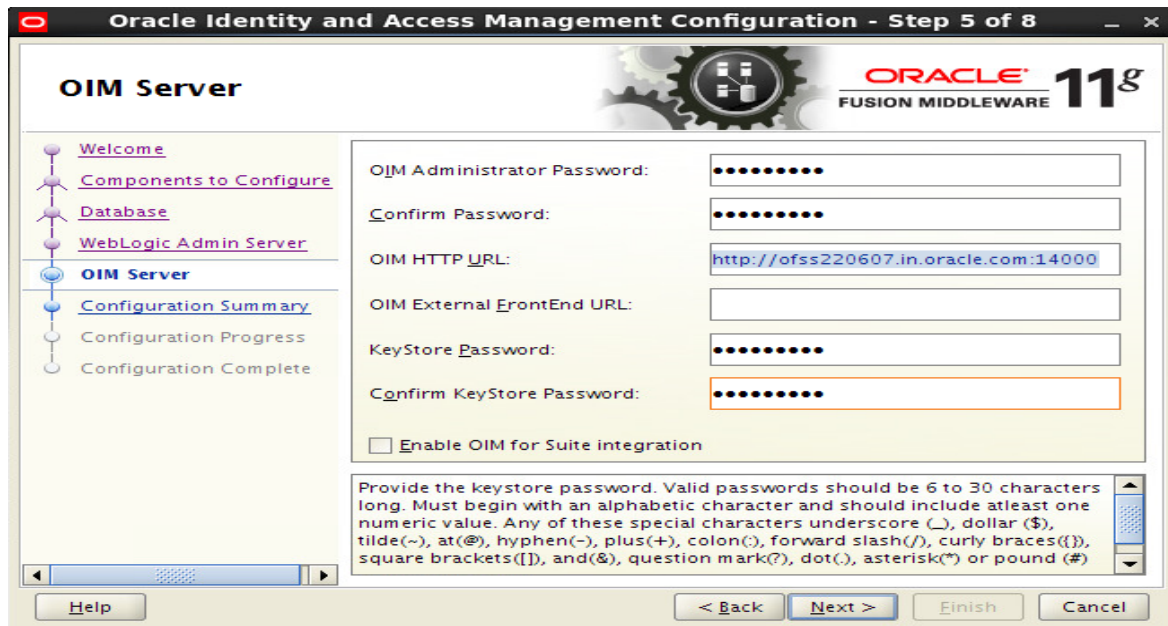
Oracle Identity and Access Management Configuration - Step 5 of 8

OIM Server

ORACLE FUSION MIDDLEWARE 11g

Welcome
Components to Configure
Database
WebLogic Admin Server
OIM Server
Configuration Summary
Configuration Progress
Configuration Complete

OIM Administrator Password: •••••••••
Confirm Password: •••••••••
OIM HTTP URL: http://ofss220607.in.oracle.com:14000
OIM External FrontEnd URL:
KeyStore Password: •••••••••
Confirm KeyStore Password: •••••••••

Enable OIM for Suite integration

Provide the keystore password. Valid passwords should be 6 to 30 characters long. Must begin with an alphabetic character and should include atleast one numeric value. Any of these special characters underscore (_), dollar ($), tilde(~), at(@), hyphen(-), plus(+), colon(:), forward slash(/), curly braces({}), square brackets([]), and(&), question mark(?), dot(.), asterisk(*) or pound (#)

Help
< Back
Next >
Finish
Cancel